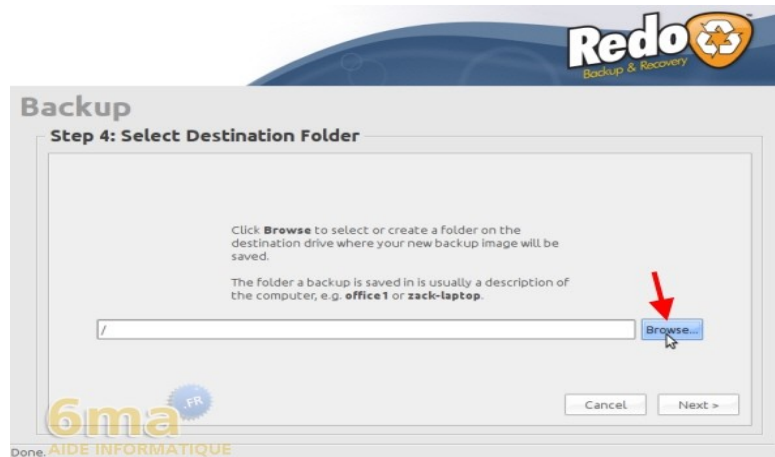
Redo
Backup & Recovery

Backup

Step 4: Select Destination Folder

Click **Browse** to select or create a folder on the destination drive where your new backup image will be saved.

The folder a backup is saved in is usually a description of the computer, e.g. **office1** or **zack-laptop**.

/

Browse...

Cancel

Next >

6ma .FR
AIDE INFORMATIQUE

Done.